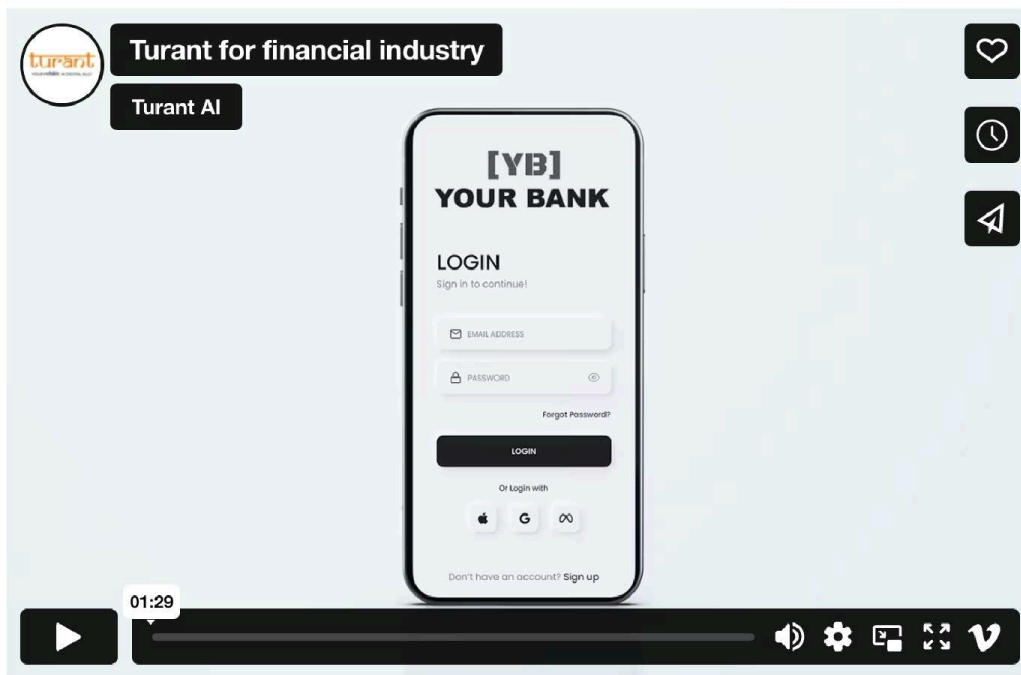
turant
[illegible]

Turant for financial industry

Turant AI

[YB]
YOUR BANK

LOGIN
Sign in to continue!

EMAIL ADDRESS

PASSWORD

Forgot Password?

LOGIN

Or Login with

G

Don't have an account? Sign up

01:29